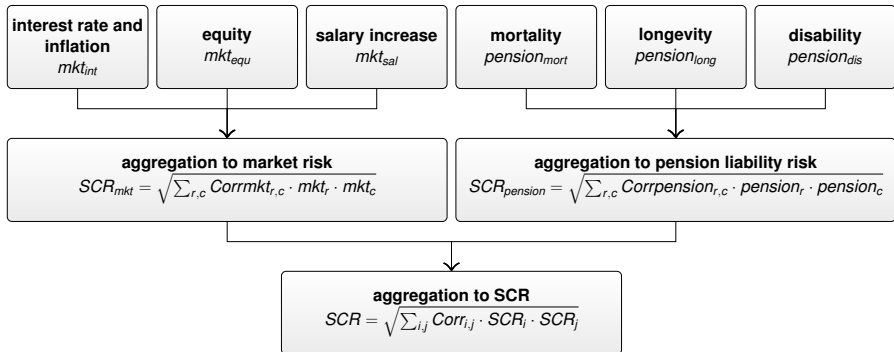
**interest rate and inflation**
$mkt_{int}$

**equity**
$mkt_{equ}$

**salary increase**
$mkt_{sal}$

**mortality**
$pension_{mort}$

**longevity**
$pension_{long}$

**disability**
$pension_{dis}$

**aggregation to market risk**
$SCR_{mkt} = \sqrt{\sum_{r,c} Corrmkt_{r,c} \cdot mkt_r \cdot mkt_c}$

**aggregation to pension liability risk**
$SCR_{pension} = \sqrt{\sum_{r,c} Corrpension_{r,c} \cdot pension_r \cdot pension_c}$

**aggregation to SCR**
$SCR = \sqrt{\sum_{i,j} Corr_{i,j} \cdot SCR_i \cdot SCR_j}$